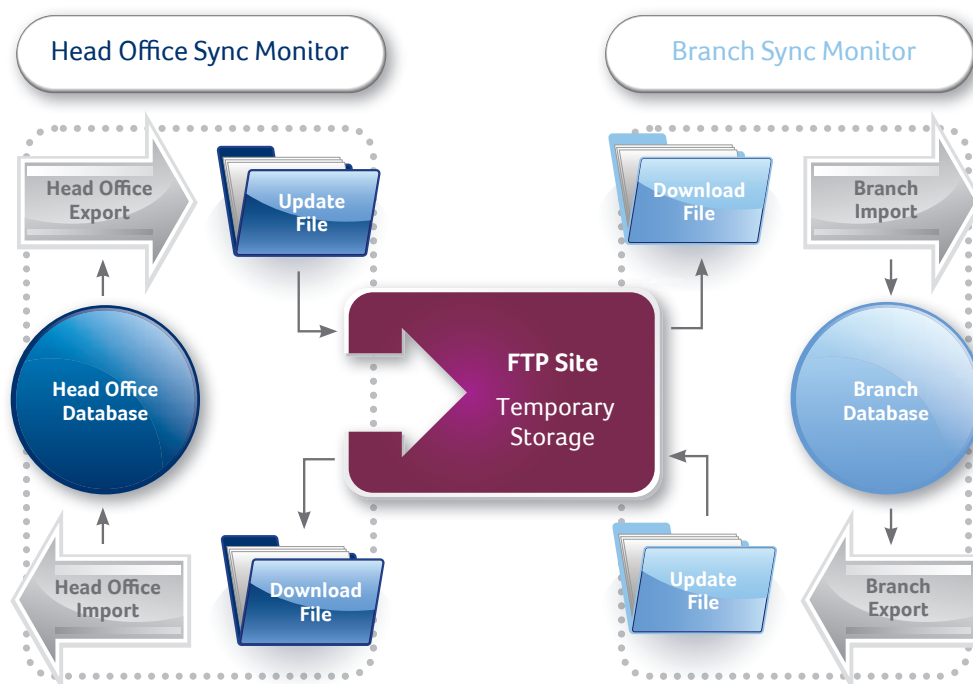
Head Office Sync Monitor

Branch Sync Monitor

Head Office Export

Update File

Download File

Branch Import

FTP Site

Temporary Storage

Head Office Database

Branch Database

Head Office Import

Download File

Update File

Branch Export